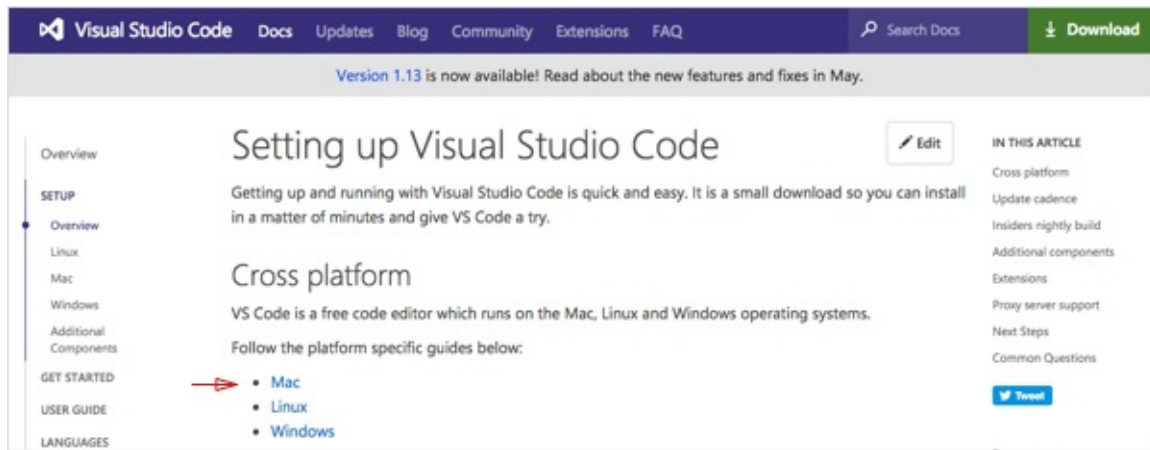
Visual Studio Code Docs Updates Blog Community Extensions FAQ Search Docs Download

Version 1.13 is now available! Read about the new features and fixes in May.

Overview

SETUP

Overview

Linux

Mac

Windows

Additional Components

GET STARTED

USER GUIDE

LANGUAGES

# Setting up Visual Studio Code

Edit

Getting up and running with Visual Studio Code is quick and easy. It is a small download so you can install in a matter of minutes and give VS Code a try.

## Cross platform

VS Code is a free code editor which runs on the Mac, Linux and Windows operating systems.

Follow the platform specific guides below:

- Mac
- Linux
- Windows

IN THIS ARTICLE

Cross platform

Update cadence

Insiders nightly build

Additional components

Extensions

Proxy server support

Next Steps

Common Questions

Tweet